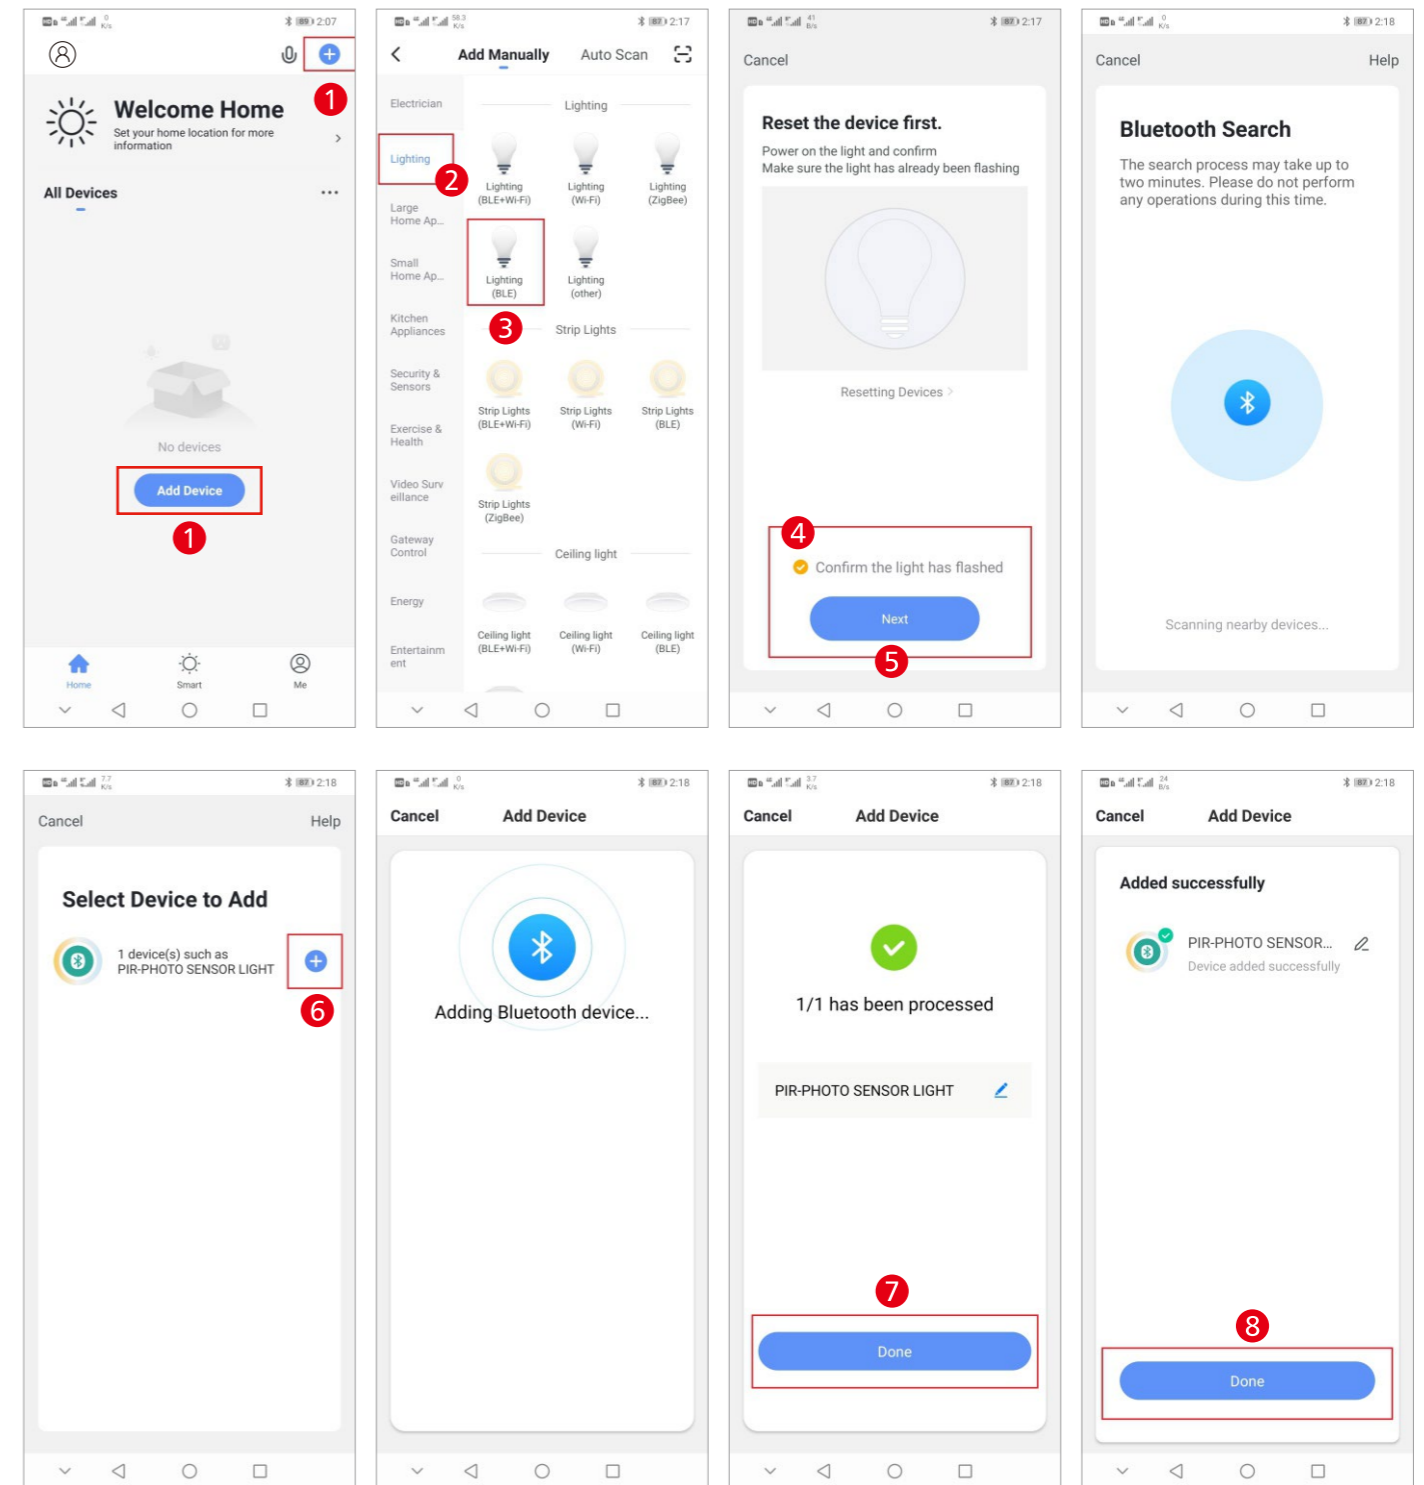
2:07

1

Welcome Home
Set your home location for more information

All Devices

No devices

Add Device

1

Home Smart Me

2:17

Add Manually Auto Scan

Electrician
Lighting
Large Home Ap...
Small Home Ap...
Kitchen Appliances
Security & Sensors
Exercise & Health
Video Surveillance
Gateway Control
Energy
Entertainment

2

Lighting
Lighting (BLE+Wi-Fi)
Lighting (Wi-Fi)
Lighting (ZigBee)
Lighting (BLE)
Lighting (other)

3

Strip Lights
Strip Lights (BLE+Wi-Fi)
Strip Lights (Wi-Fi)
Strip Lights (BLE)
Strip Lights (ZigBee)

Ceiling light
Ceiling light (BLE+Wi-Fi)
Ceiling light (Wi-Fi)
Ceiling light (BLE)

2:17

Cancel

Reset the device first.
Power on the light and confirm
Make sure the light has already been flashing

Resetting Devices >

4

Confirm the light has flashed

Next

5

2:18

Cancel Help

Bluetooth Search
The search process may take up to two minutes. Please do not perform any operations during this time.

Scanning nearby devices...

2:18

Cancel Help

Select Device to Add

1 device(s) such as PIR-PHOTO SENSOR LIGHT

6

2:18

Cancel Add Device

Adding Bluetooth device...

2:18

Cancel Add Device

1/1 has been processed

PIR-PHOTO SENSOR LIGHT

7

Done

2:18

Cancel Add Device

Added successfully

PIR-PHOTO SENSOR...
Device added successfully

8

Done